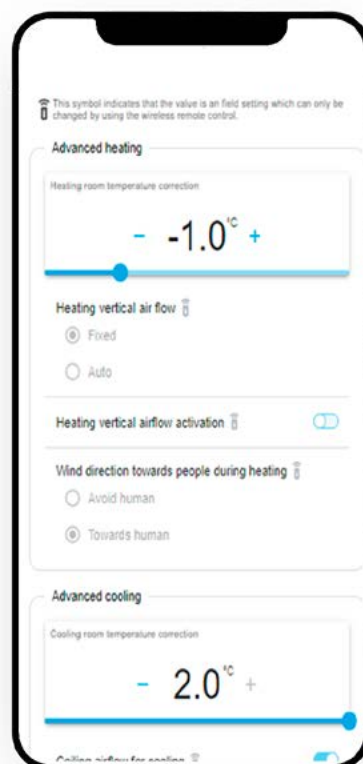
This symbol indicates that the value is an field setting which can only be changed by using the wireless remote control.

Advanced heating

Heating room temperature correction

- -1.0°C +

Heating vertical air flow

Fixed

Auto

Heating vertical airflow activation

Wind direction towards people during heating

Avoid human

Towards human

Advanced cooling

Cooling room temperature correction

- 2.0°C +

Ceiling airflow for cooling